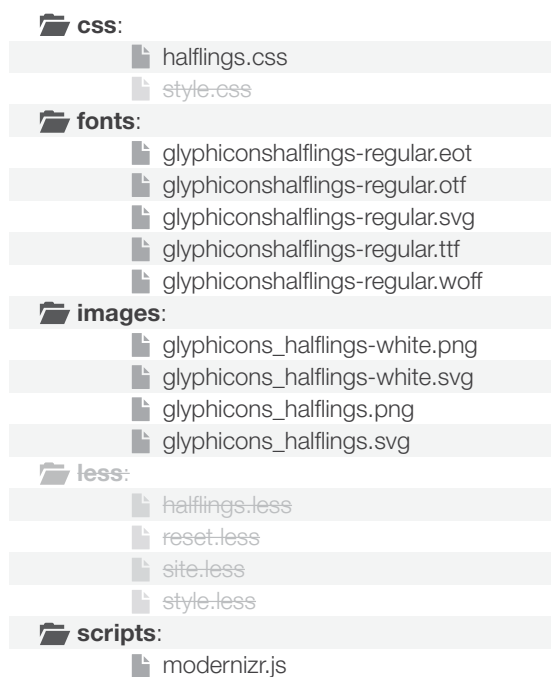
**css**:
halflings.css
style.css
**fonts**:
glyphiconshalflings-regular.eot
glyphiconshalflings-regular.otf
glyphiconshalflings-regular.svg
glyphiconshalflings-regular.ttf
glyphiconshalflings-regular.woff
**images**:
glyphicons_halflings-white.png
glyphicons_halflings-white.svg
glyphicons_halflings.png
glyphicons_halflings.svg
**less**:
halflings.less
reset.less
site.less
style.less
**scripts**:
modernizr.js